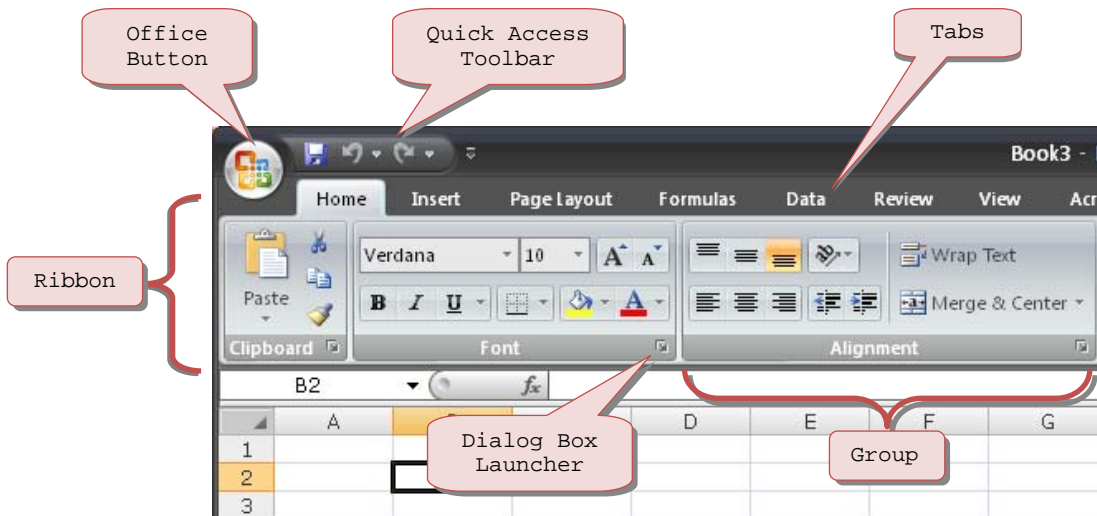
Office Button

Quick Access Toolbar

Tabs

Book3 -

Home Insert Page Layout Formulas Data Review View Ac

Ribbon

Paste

Clipboard

Verdana 10

B I U

Font

Wrap Text

Merge & Center

Alignment

B2

$f_x$

A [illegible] D E F G

1

2

3

Dialog Box Launcher

Group